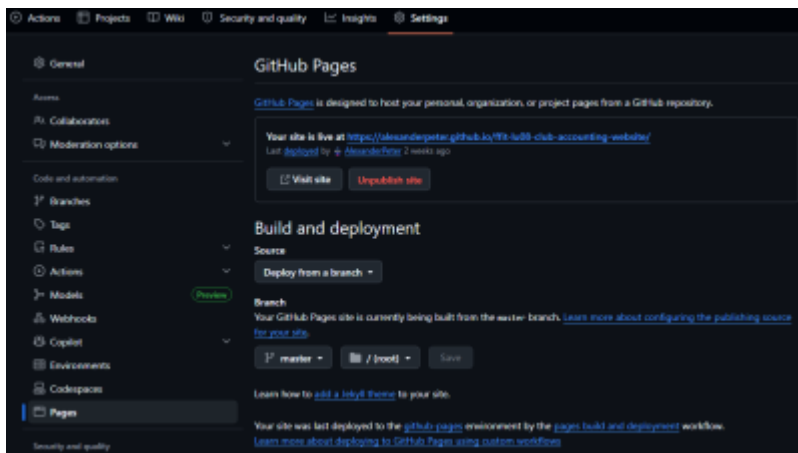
Actions Projects Wiki Security and quality Insights Settings

General

Access

Collaborators

Moderation options

Code and automation

Branches

Tags

Rules

Actions

Models Preview

Webhooks

Copilot

Environments

Codespaces

Pages

Security and quality

GitHub Pages

GitHub Pages is designed to host your personal, organization, or project pages from a GitHub repository.

Your site is live at https://alexanderpeter.github.io/ffit-lv00-club-accounting-website/
Last deployed by AlexanderPeter 2 weeks ago

Visit site Unpublish site

Build and deployment

Source

Deploy from a branch

Branch

Your GitHub Pages site is currently being built from the master branch. Learn more about configuring the publishing source for your site.

master / (root) Save

Learn how to add a Jekyll theme to your site.

Your site was last deployed to the github-pages environment by the pages build and deployment workflow.
Learn more about deploying to GitHub Pages using custom workflows